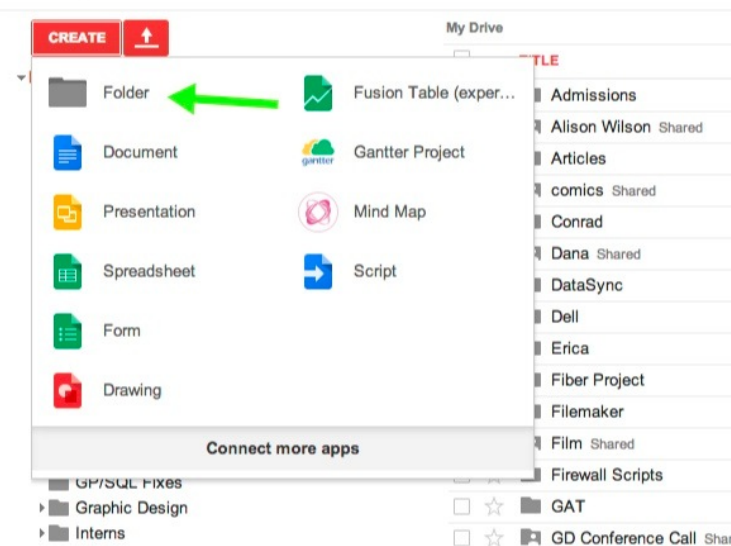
CREATE

My Drive

TLE

Folder

Fusion Table (exper...

Document

Gantter Project

gantter

Presentation

Mind Map

Spreadsheet

Script

Form

Drawing

Connect more apps

Admissions
Alison Wilson Shared
Articles
comics Shared
Conrad
Dana Shared
DataSync
Dell
Erica
Fiber Project
Filemaker
Film Shared
Firewall Scripts
GAT
GD Conference Call Shar

GP/SQL Fixes
Graphic Design
Interns